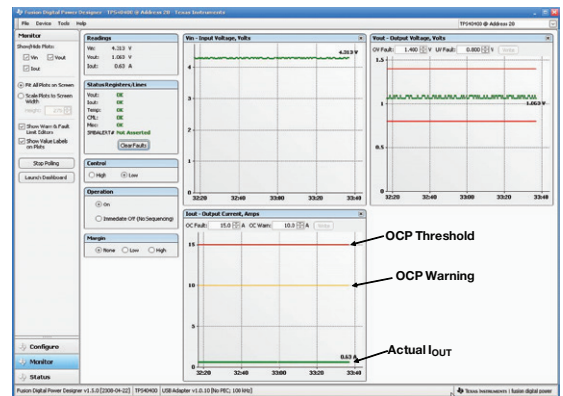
Fusion Digital Power Designer - TPS40400 @ Address 20 - Texas Instruments

File Device Tools Help

TPS40400 @ Address 20

Monitor

Show/Hide Plots:

Vin

Vout

Iout

Fit All Plots on Screen

Scale Plots to Screen Width

Height: 275

Show Warn & Fault Limit Editors

Show Value Labels on Plots

Stop Polling

Launch Dashboard

Readings

Vin: 4.313 V

Vout: 1.063 V

Iout: 0.63 A

Status Registers/Lines

Vout: OK

Iout: OK

Temp: OK

CML: OK

Misc: OK

IPBALERT# Not Asserted

Clear Faults

Control

High

Low

Operation

On

Immediate Off (No Sequencing)

Margin

None

Low

High

Vin - Input Voltage, Volts

4.313 V

4

3

2

1

0

32:20

32:40

33:00

33:20

33:40

Vout - Output Voltage, Volts

OV Fault: 1.400 V

UV Fault: 0.800 V

Write

1.5

1

1.063 V

0.5

0

32:20

32:40

33:00

33:20

33:40

Iout - Output Current, Amps

OC Fault: 15.0 A

OC Warn: 10.0 A

Write

15

10

5

0

0.63 A

32:20

32:40

33:00

33:20

33:40

OCP Threshold

OCP Warning

Actual $I_{OUT}$

Configure

Monitor

Status

Fusion Digital Power Designer v1.5.0 [2008-04-22] | TPS40400 | USB Adapter v1.0.10 [No PEC; 100 kHz]

Texas Instruments | fusion digital power